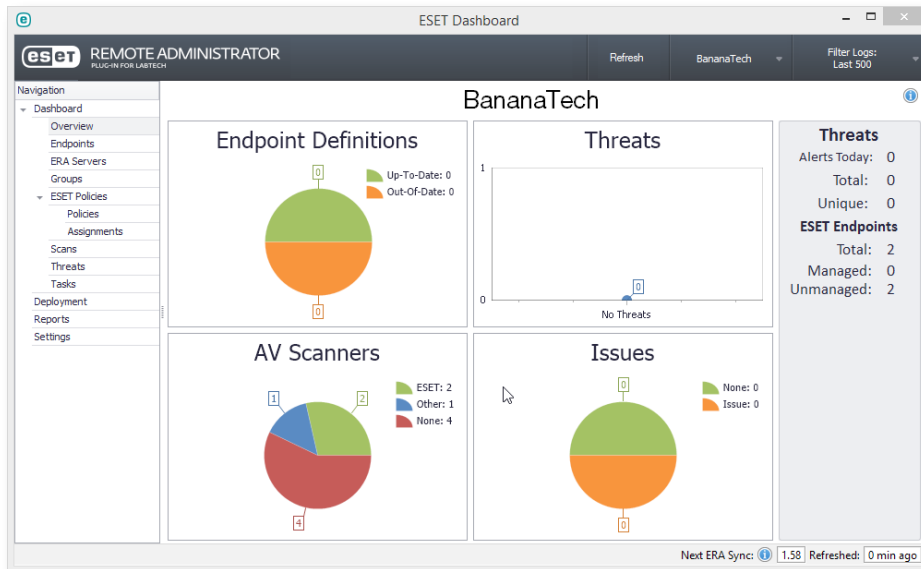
ESET Dashboard

eset REMOTE ADMINISTRATOR
PLUG-IN FOR LABTECH

Refresh

BananaTech

Filter Logs:
Last 500

Navigation
Dashboard
Overview
Endpoints
ERA Servers
Groups
ESET Policies
Policies
Assignments
Scans
Threats
Tasks
Deployment
Reports
Settings

BananaTech

Endpoint Definitions
0
Up-To-Date: 0
Out-Of-Date: 0
0

Threats
1
0
0
No Threats

Threats
Alerts Today: 0
Total: 0
Unique: 0
ESET Endpoints
Total: 2
Managed: 0
Unmanaged: 2

AV Scanners
1
2
ESET: 2
Other: 1
None: 4
4

Issues
0
None: 0
Issue: 0
0

Next ERA Sync: 1.58 Refreshed: 0 min ago